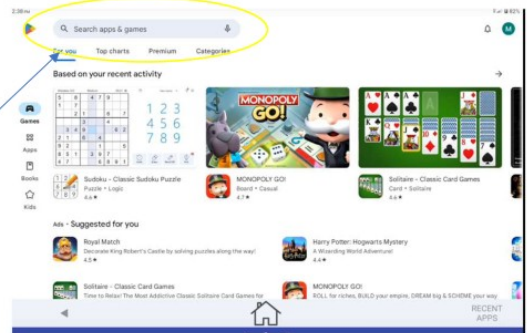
2:38 PM

Search apps & games

M

For you Top charts Premium Categories

Based on your recent activity

Games

Apps

Books

Kids

1 2 3
4 5 6
7 8 9

MONOPOLY GO!

Sudoku - Classic Sudoku Puzzle
Puzzle • Logic
4.6

MONOPOLY GO!
Board • Casual
4.7

Solitaire - Classic Card Games
Card • Solitaire
4.6

Ads • Suggested for you

Royal Match
Decorate King Robert's Castle by solving puzzles along the way!
4.5

Harry Potter: Hogwarts Mystery
Live Your Own Wizarding World Adventure!
4.4

Solitaire - Classic Card Games
Time to Relax! The Most Addictive Classic Solitaire Card Games for Android

MONOPOLY GO!
ROLL for riches, BUILD your empire, DREAM big & SCHEME your way

RECENT APPS